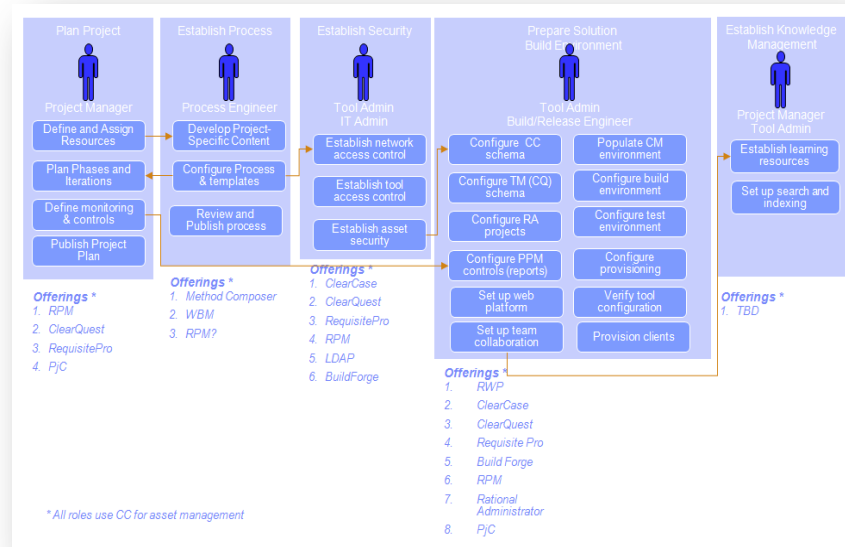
Plan Project

Project Manager

Define and Assign Resources

Plan Phases and Iterations

Define monitoring & controls

Publish Project Plan

Offerings *
1. RPM
2. ClearQuest
3. RequisitePro
4. PjC

Establish Process

Process Engineer

Develop Project-Specific Content

Configure Process & templates

Review and Publish process

Offerings *
1. Method Composer
2. WBM
3. RPM?

Establish Security

Tool Admin
IT Admin

Establish network access control

Establish tool access control

Establish asset security

Offerings *
1. ClearCase
2. ClearQuest
3. RequisitePro
4. RPM
5. LDAP
6. BuildForge

Prepare Solution Build Environment

Tool Admin
Build/Release Engineer

Configure CC schema

Configure TM (CQ) schema

Configure RA projects

Configure PPM controls (reports)

Set up web platform

Set up team collaboration

Populate CM environment

Configure build environment

Configure test environment

Configure provisioning

Verify tool configuration

Provision clients

Offerings *
1. RWP
2. ClearCase
3. ClearQuest
4. Requisite Pro
5. Build Forge
6. RPM
7. Rational Administrator
8. PjC

Establish Knowledge Management

Project Manager
Tool Admin

Establish learning resources

Set up search and indexing

Offerings *
1. TBD

* All roles use CC for asset management